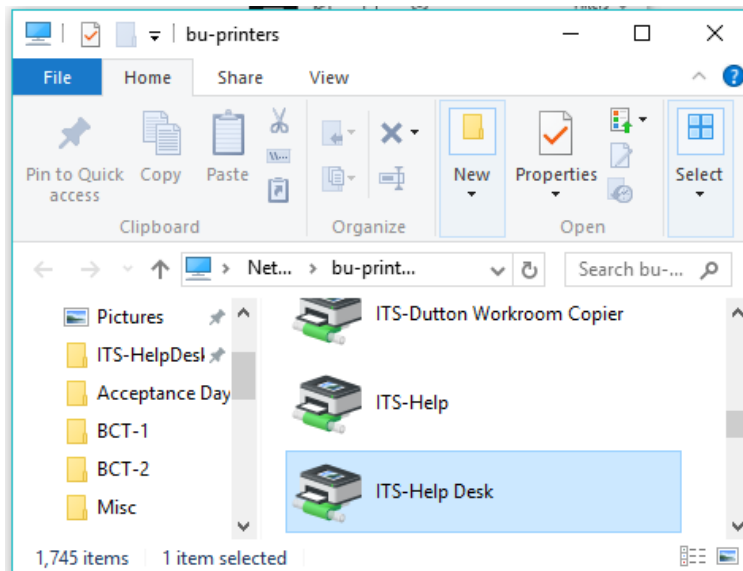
bu-printers

File Home Share View

Pin to Quick access
Copy
Paste
Clipboard

Organize

New

Properties
Open

Select

Net... › bu-print...

Search bu-...

Pictures
ITS-HelpDesl
Acceptance Day
BCT-1
BCT-2
Misc

ITS-Dutton Workroom Copier
ITS-Help
ITS-Help Desk

1,745 items 1 item selected